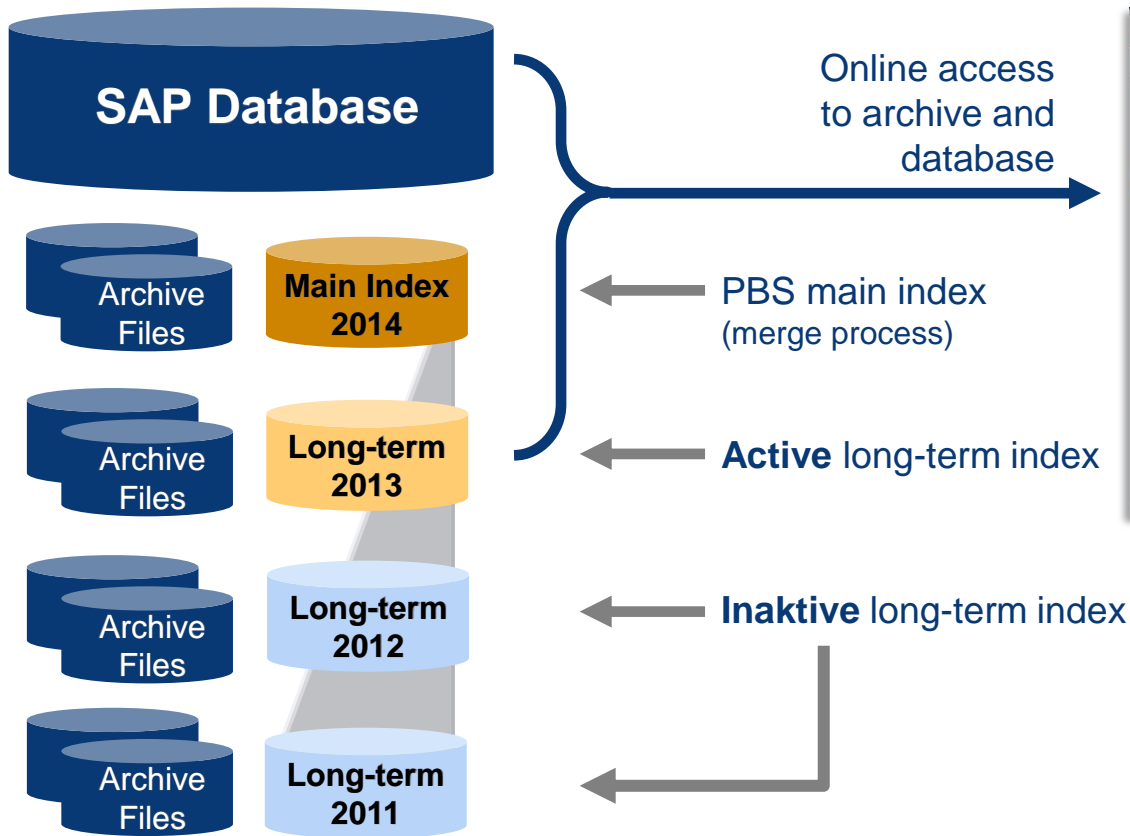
SAP Database

Online access to archive and database

Archive Files

Main Index 2014

PBS main index (merge process)

Archive Files

Long-term 2013

Active long-term index

Archive Files

Long-term 2012

Inaktive long-term index

Archive Files

Long-term 2011